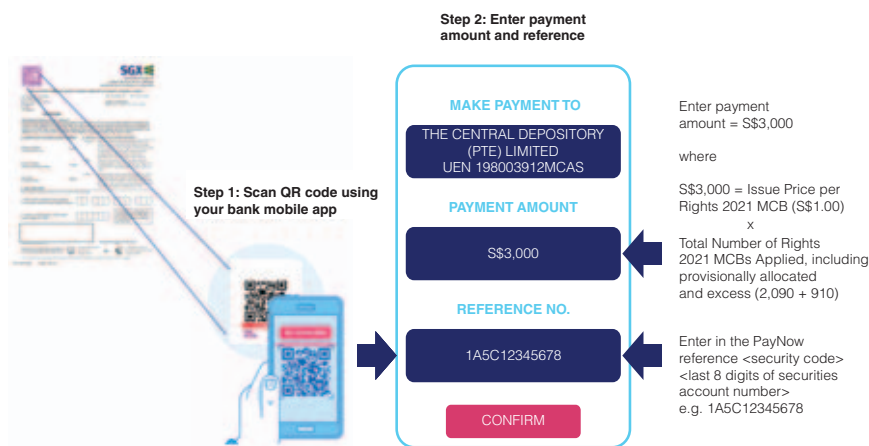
Step 2: Enter payment amount and reference

SGX

Step 1: Scan QR code using your bank mobile app

MAKE PAYMENT TO

THE CENTRAL DEPOSITORY (PTE) LIMITED UEN 198003912MCAS

PAYMENT AMOUNT

S$3,000

REFERENCE NO.

1A5C12345678

CONFIRM

Enter payment amount = S$3,000

where

S$3,000 = Issue Price per Rights 2021 MCB (S$1.00)
x
Total Number of Rights 2021 MCBs Applied, including provisionally allocated and excess (2,090 + 910)

Enter in the PayNow reference <security code> <last 8 digits of securities account number>
e.g. 1A5C12345678